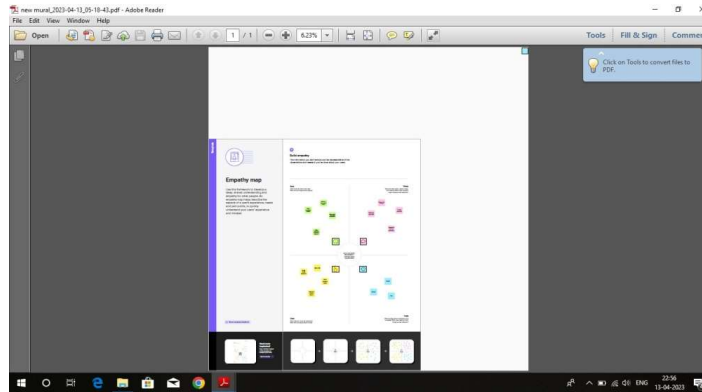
new mural_2023-04-13_05-18-43.pdf - Adobe Reader
File Edit View Window Help
Open
1 / 1
6.23%
Tools Fill & Sign Comme
Click on Tools to convert files to PDF.

Empathy map

Build empathy

ENG
22:56
13-04-2023